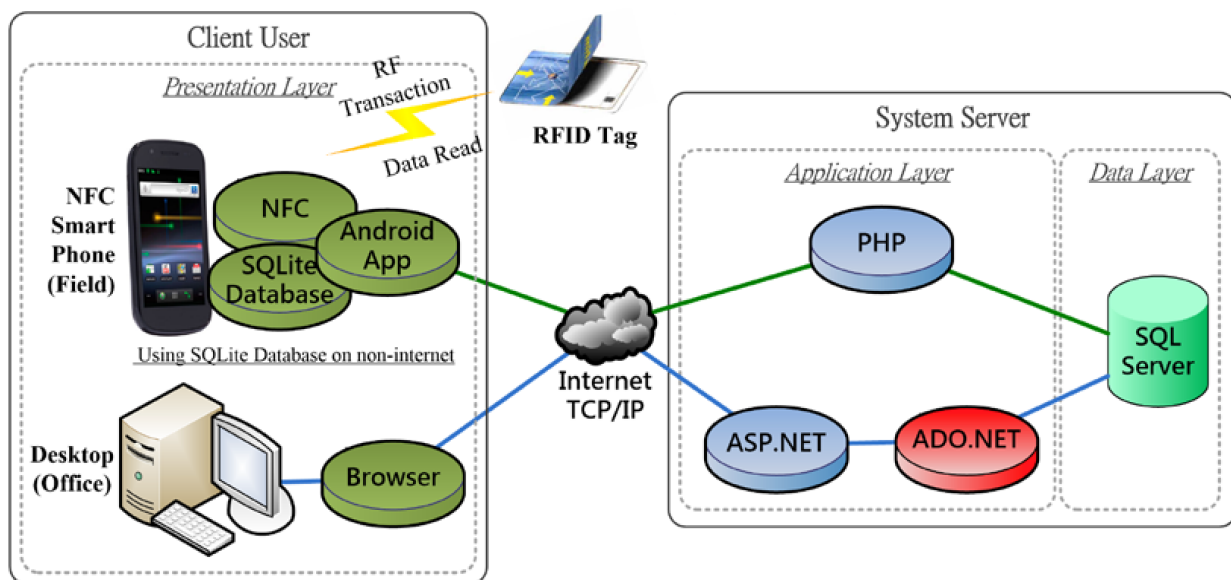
Client User

Presentation Layer

RF Transaction

RFID Tag

Data Read

NFC Smart Phone (Field)

NFC

Android App

SQLite Database

Using SQLite Database on non-internet

Desktop (Office)

Browser

Internet TCP/IP

System Server

Application Layer

Data Layer

PHP

SQL Server

ASP.NET

ADO.NET